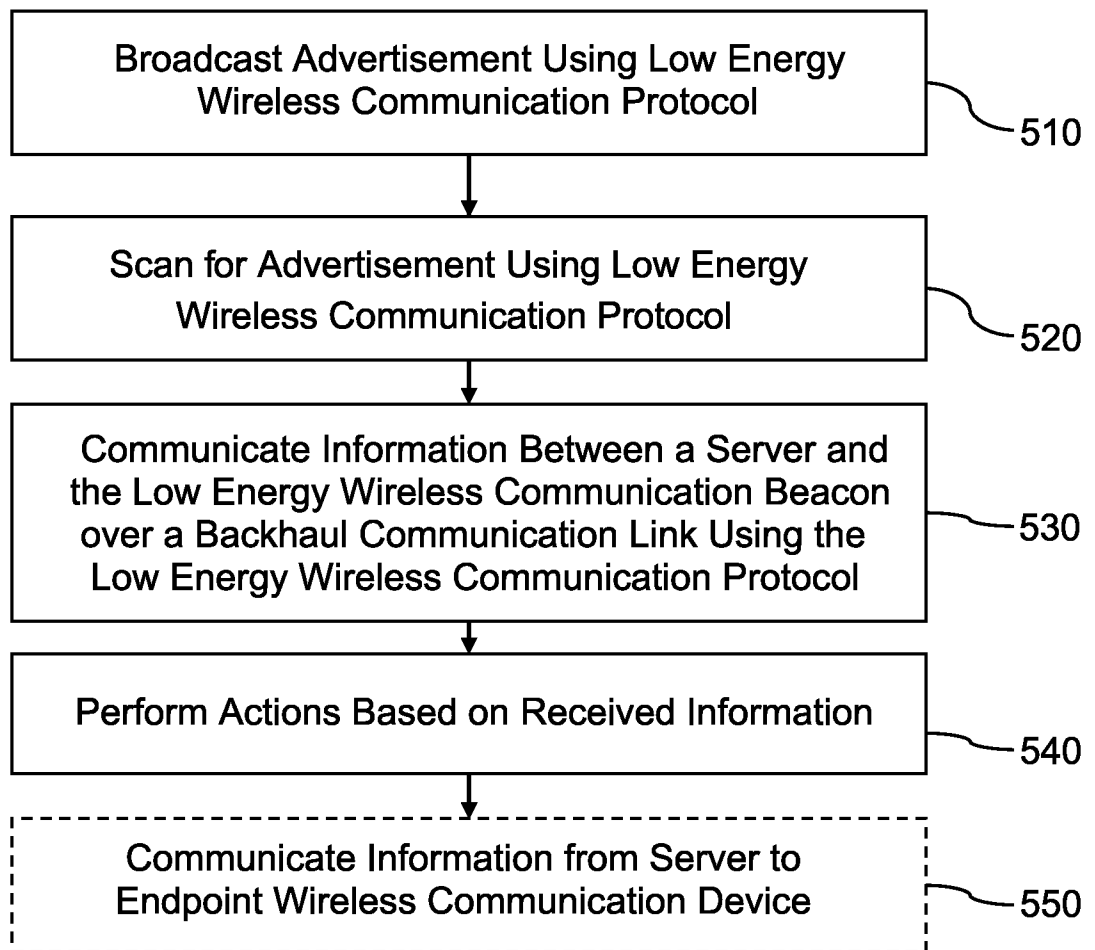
Broadcast Advertisement Using Low Energy Wireless Communication Protocol

510

Scan for Advertisement Using Low Energy Wireless Communication Protocol

520

Communicate Information Between a Server and the Low Energy Wireless Communication Beacon over a Backhaul Communication Link Using the Low Energy Wireless Communication Protocol

530

Perform Actions Based on Received Information

540

Communicate Information from Server to Endpoint Wireless Communication Device

550